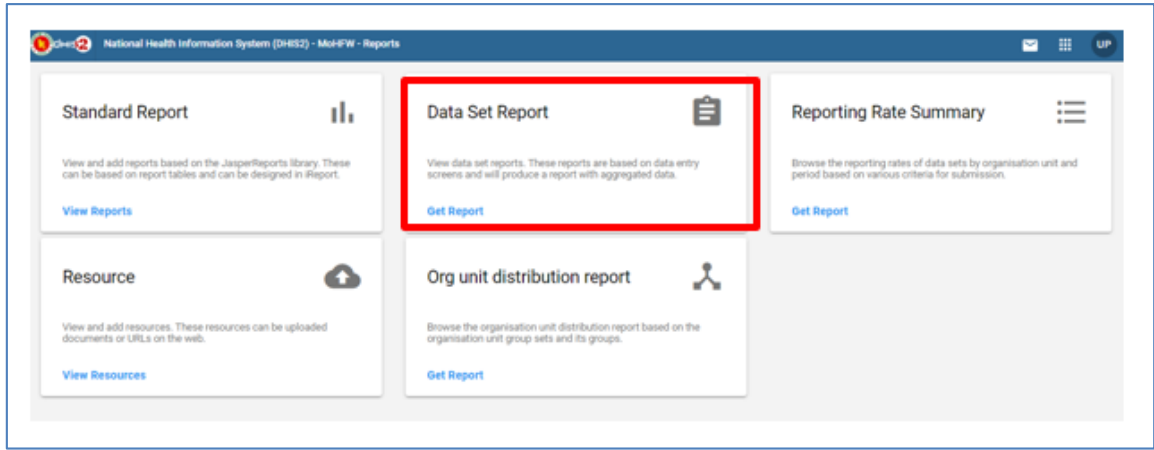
dhis2 National Health Information System (DHIS2) - MoHFW - Reports

UP

Standard Report

View and add reports based on the JasperReports library. These can be based on report tables and can be designed in iReport.

View Reports

Data Set Report

View data set reports. These reports are based on data entry screens and will produce a report with aggregated data.

Get Report

Reporting Rate Summary

Browse the reporting rates of data sets by organisation unit and period based on various criteria for submission.

Get Report

Resource

View and add resources. These resources can be uploaded documents or URLs on the web.

View Resources

Org unit distribution report

Browse the organisation unit distribution report based on the organisation unit group sets and its groups.

Get Report